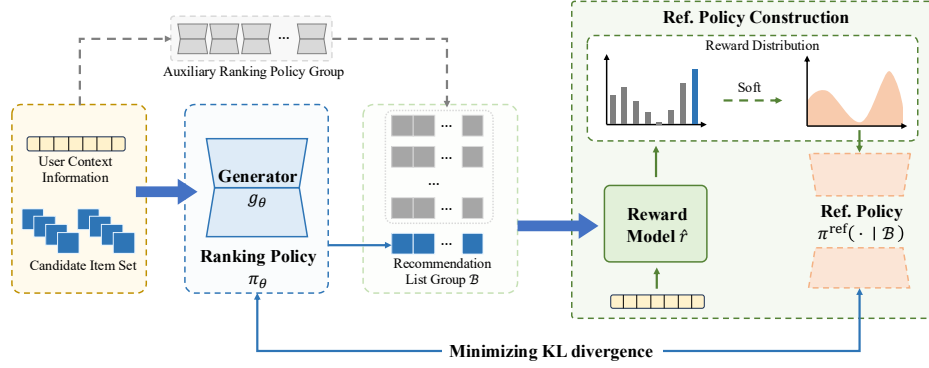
Auxiliary Ranking Policy Group

...

User Context Information

Candidate Item Set

Generator
$g_\theta$

Ranking Policy
$\pi_\theta$

...

...

...

...

...

Recommendation List Group $\mathcal{B}$

Ref. Policy Construction

Reward Distribution

Soft

Reward Model $\hat{r}$

Ref. Policy
$\pi^{\text{ref}}(\cdot \mid \mathcal{B})$

Minimizing KL divergence